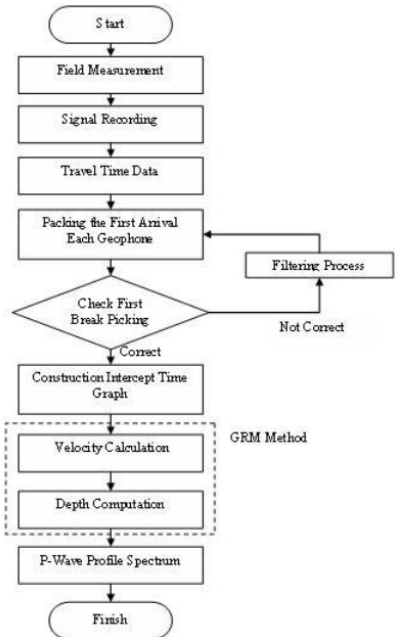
Start

Field Measurement

Signal Recording

Travel Time Data

Packing the First Arival Each Geophone

Filtering Process

Check First Break Picking

Not Correct

Correct

Construction Intercept Time Graph

GRM Method

Velocity Calculation

Depth Computation

P-Wave Profile Spectrum

Finish